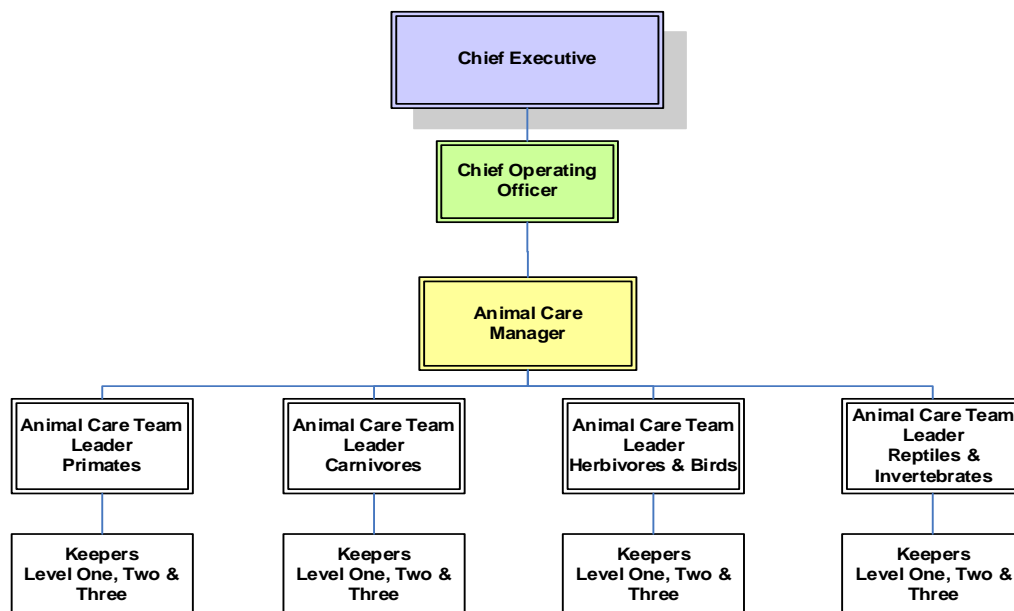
Chief Executive

Chief Operating Officer

Animal Care Manager

Animal Care Team Leader Primates

Animal Care Team Leader Carnivores

Animal Care Team Leader Herbivores & Birds

Animal Care Team Leader Reptiles & Invertebrates

Keepers Level One, Two & Three

Keepers Level One, Two & Three

Keepers Level One, Two & Three

Keepers Level One, Two & Three